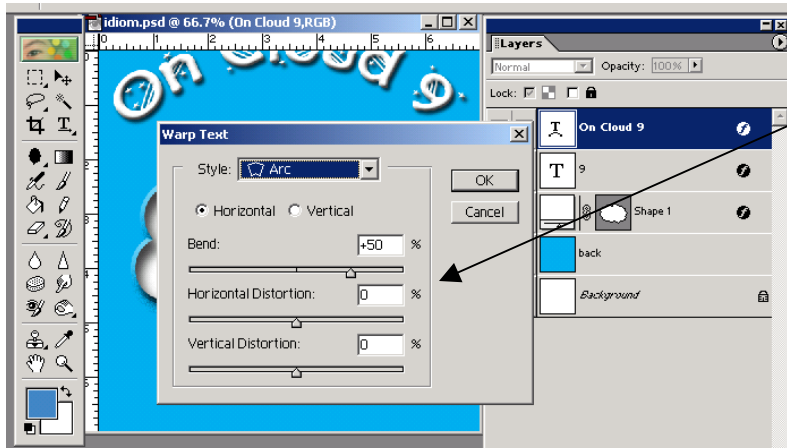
idiom.psd @ 66.7% (On Cloud 9,RGB)

On Cloud 9

Layers

Normal

Opacity: 100%

Lock:

On Cloud 9

9

Shape 1

back

Background

Warp Text

Style: Arc

OK

Cancel

Horizontal Vertical

Bend: +50 %

Horizontal Distortion: 0 %

Vertical Distortion: 0 %